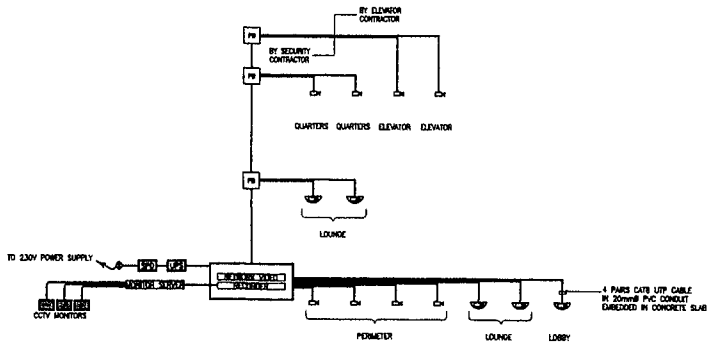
BY ELEVATOR CONTRACTOR

BY SECURITY CONTRACTOR

PB

PB

QUARTERS QUARTERS ELEVATOR ELEVATOR

PB

LOUNGE

TO 230V POWER SUPPLY

SPD

UPS

NETWORK VIDEO RECORDER

MONITOR SERVER

CCTV MONITORS

4 PAIRS CAT6 UTP CABLE IN 20mmØ PVC CONDUIT EMBEDDED IN CONCRETE SLAB

PERIMETER

LOUNGE

LOBBY